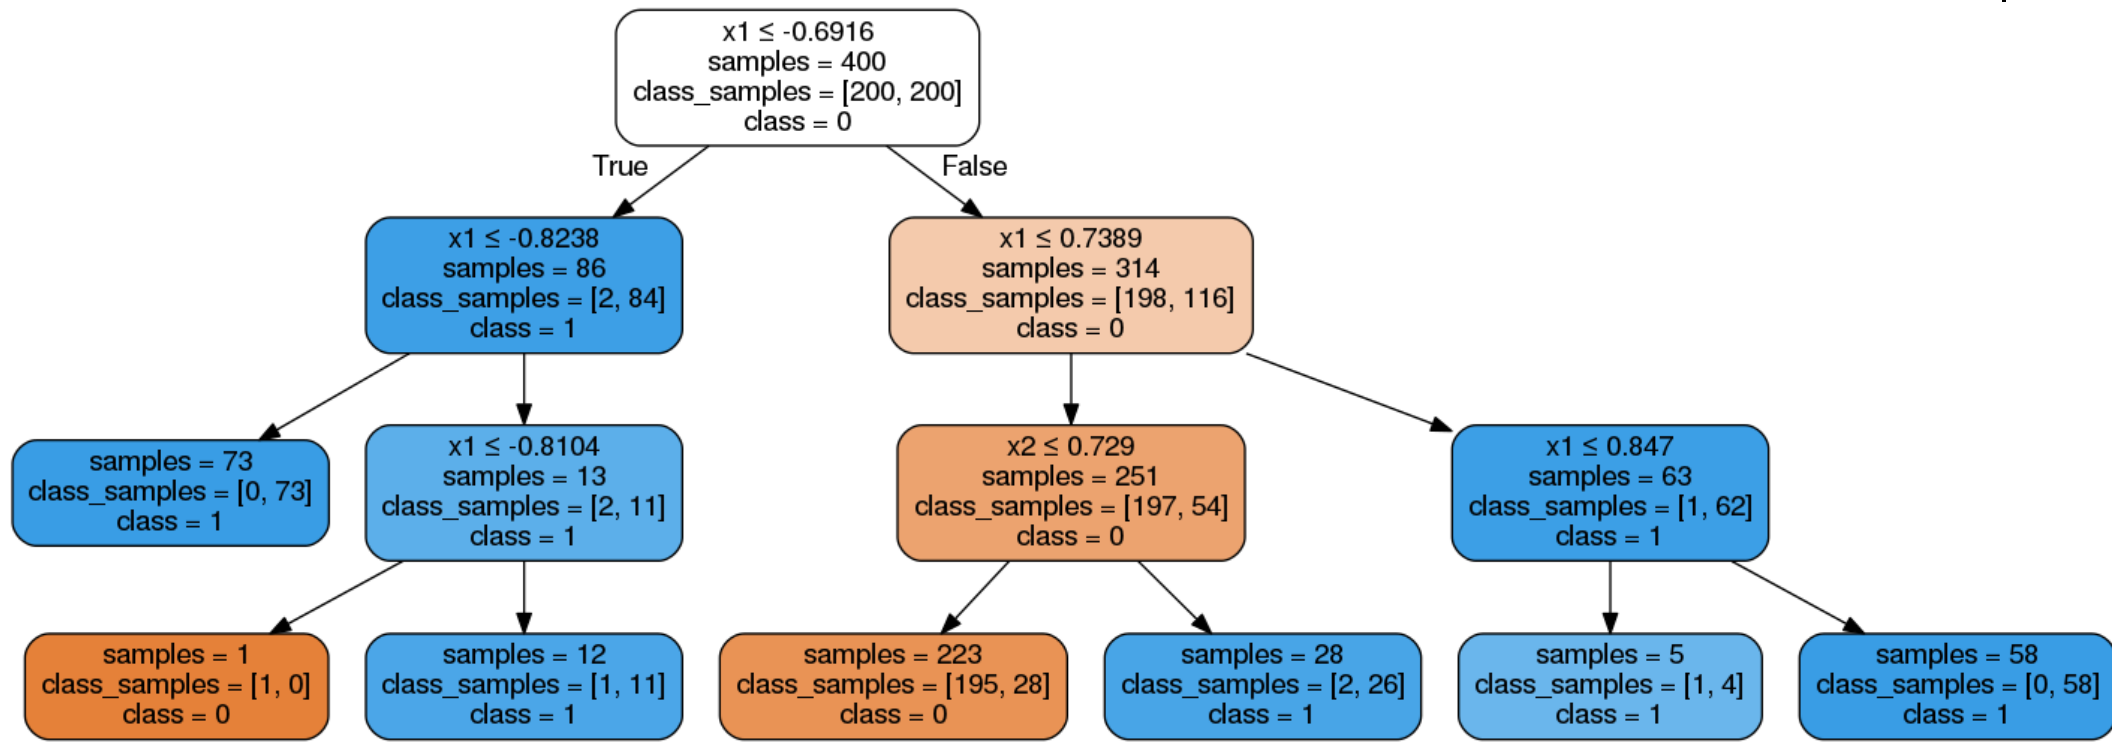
x1 ≤ -0.6916
samples = 400
class_samples = [200, 200]
class = 0

True

False

x1 ≤ -0.8238
samples = 86
class_samples = [2, 84]
class = 1

x1 ≤ 0.7389
samples = 314
class_samples = [198, 116]
class = 0

samples = 73
class_samples = [0, 73]
class = 1

x1 ≤ -0.8104
samples = 13
class_samples = [2, 11]
class = 1

x2 ≤ 0.729
samples = 251
class_samples = [197, 54]
class = 0

x1 ≤ 0.847
samples = 63
class_samples = [1, 62]
class = 1

samples = 1
class_samples = [1, 0]
class = 0

samples = 12
class_samples = [1, 11]
class = 1

samples = 223
class_samples = [195, 28]
class = 0

samples = 28
class_samples = [2, 26]
class = 1

samples = 5
class_samples = [1, 4]
class = 1

samples = 58
class_samples = [0, 58]
class = 1